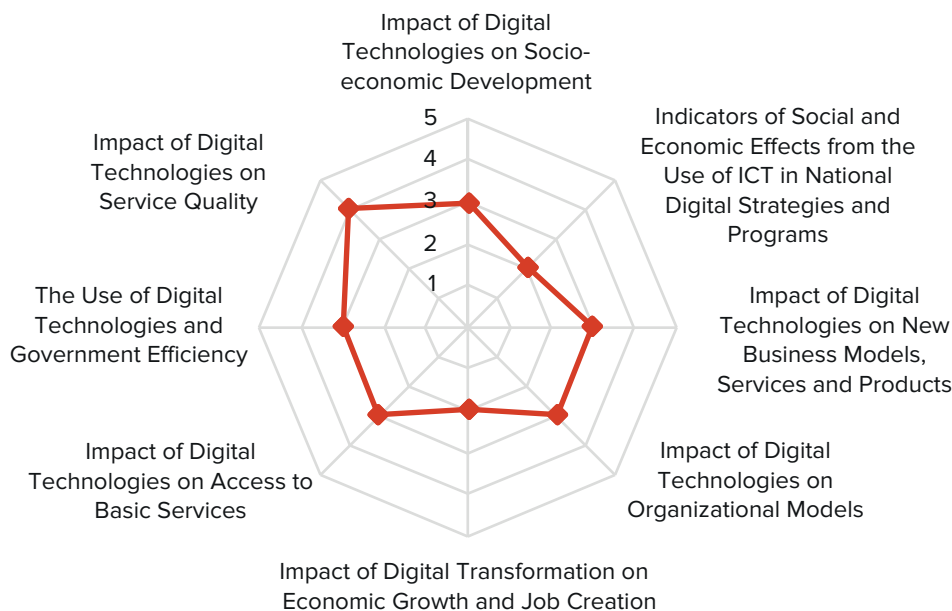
Impact of Digital Technologies on Socio-economic Development

5
4
3
2
1

Indicators of Social and Economic Effects from the Use of ICT in National Digital Strategies and Programs

Impact of Digital Technologies on New Business Models, Services and Products

Impact of Digital Technologies on Organizational Models

Impact of Digital Transformation on Economic Growth and Job Creation

Impact of Digital Technologies on Access to Basic Services

The Use of Digital Technologies and Government Efficiency

Impact of Digital Technologies on Service Quality